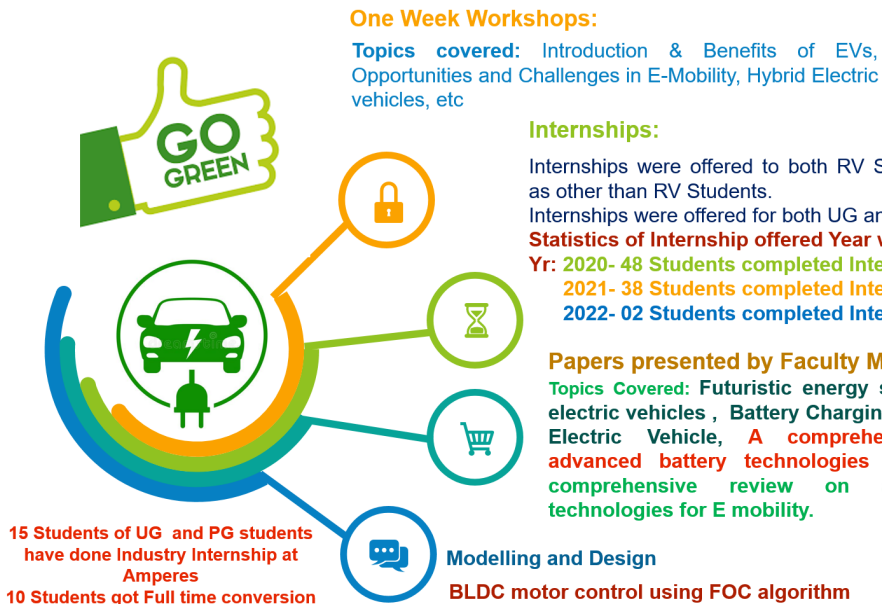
GO GREEN

One Week Workshops:

Topics covered: Introduction & Benefits of EVs, Opportunities and Challenges in E-Mobility, Hybrid Electric vehicles, etc

Internships:

Internships were offered to both RV S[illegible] as other than RV Students.

Internships were offered for both UG a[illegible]

Statistics of Internship offered Year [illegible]

Yr: 2020- 48 Students completed Inte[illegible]

2021- 38 Students completed Inte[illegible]

2022- 02 Students completed Inte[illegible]

Papers presented by Faculty M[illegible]

Topics Covered: Futuristic energy s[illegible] electric vehicles , Battery Chargin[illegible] Electric Vehicle, A comprehe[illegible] advanced battery technologies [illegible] comprehensive review on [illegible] technologies for E mobility.

15 Students of UG and PG students have done Industry Internship at Amperes

10 Students got Full time conversion

Modelling and Design

BLDC motor control using FOC algorithm